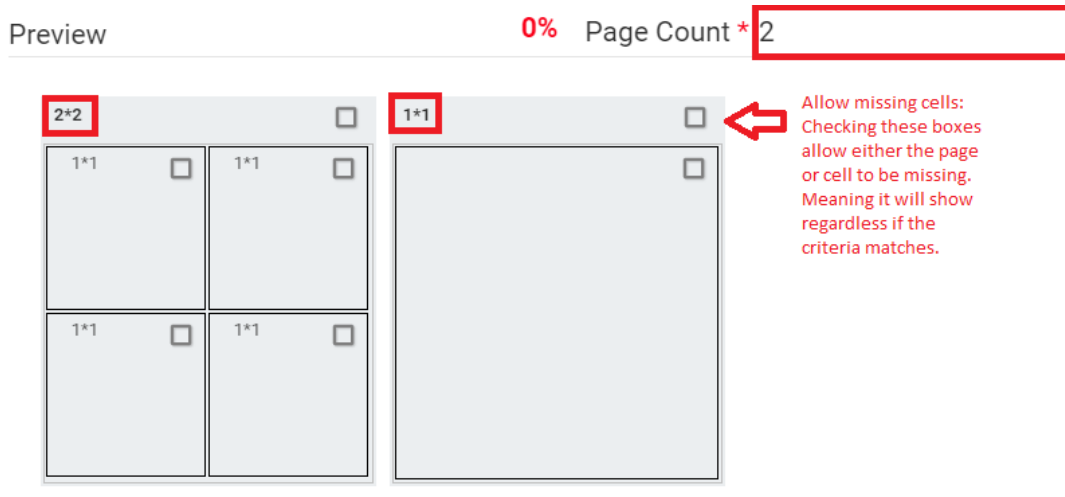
Preview

0%

Page Count * 2

2*2

1*1

1*1

1*1

1*1

1*1

Allow missing cells: Checking these boxes allow either the page or cell to be missing. Meaning it will show regardless if the criteria matches.